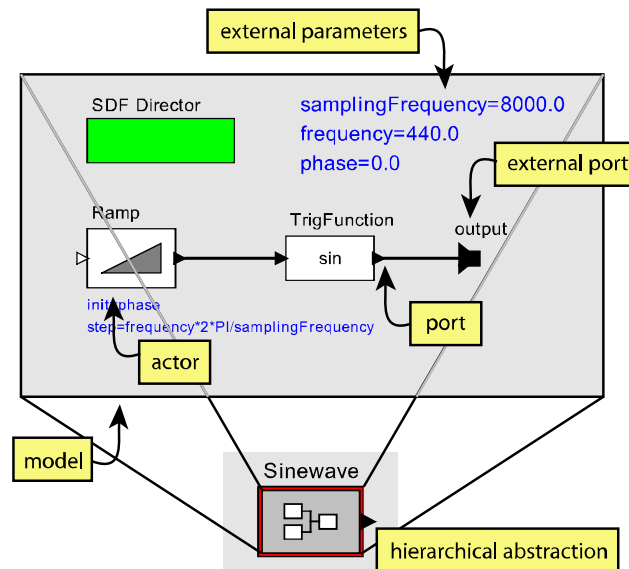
external parameters

SDF Director

samplingFrequency=8000.0
frequency=440.0
phase=0.0

external port

Ramp

TrigFunction

sin

output

init=phase
step=frequency*2*PI/samplingFrequency

port

actor

model

Sinewave

hierarchical abstraction